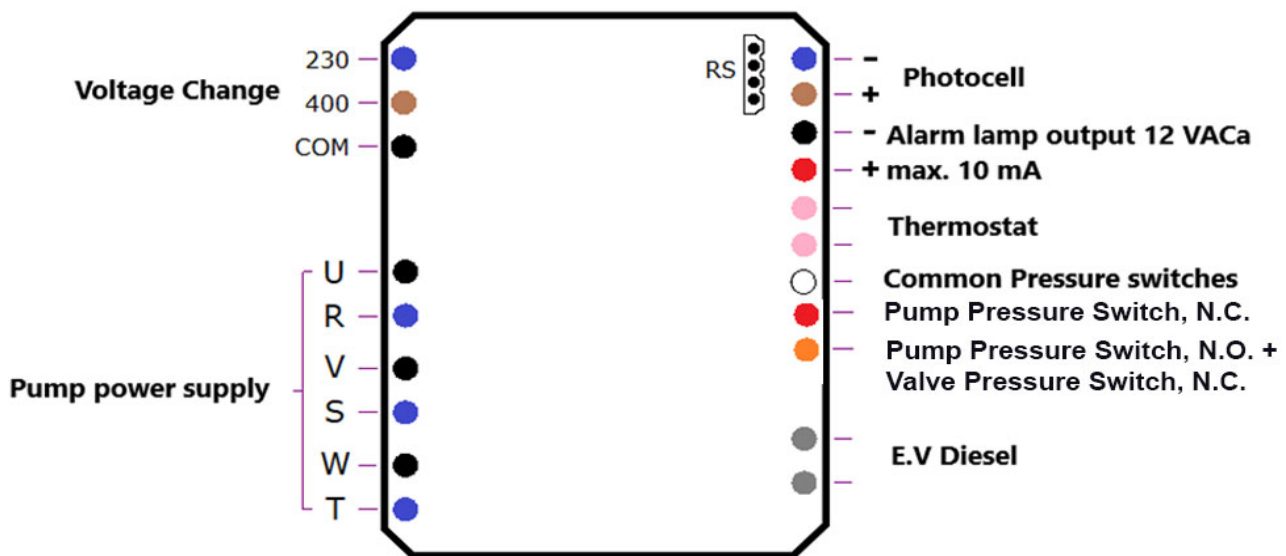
Voltage Change
230
400
COM

RS

-
Photocell
+
- Alarm lamp output 12 VACa
+ max. 10 mA
Thermostat
Common Pressure switches
Pump Pressure Switch, N.C.
Pump Pressure Switch, N.O. + Valve Pressure Switch, N.C.
E.V Diesel

Pump power supply
U
R
V
S
W
T